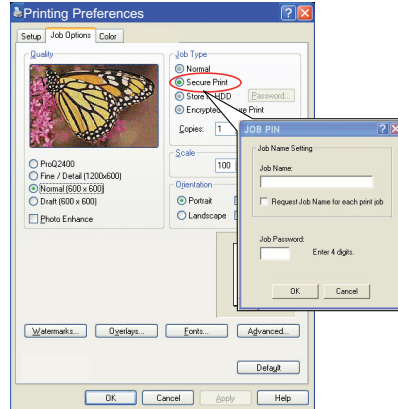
Printing Preferences

Setup | Job Options | Color

Quality

ProQ2400
Fine / Detail (1200x600)
Normal (600 x 600)
Draft (600 x 600)
Photo Enhance

Job Type
Normal
Secure Print
Store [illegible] HDD
Encrypted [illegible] Print
Password...
Copies: 1

Scale
100

Orientation
Portrait
Landscape

JOB PIN

Job Name Setting
Job Name:
Request Job Name for each print job

Job Password:
Enter 4 digits.

OK | Cancel

Watermarks... | Overlays... | Fonts... | Advanced...

Default

OK | Cancel | Apply | Help